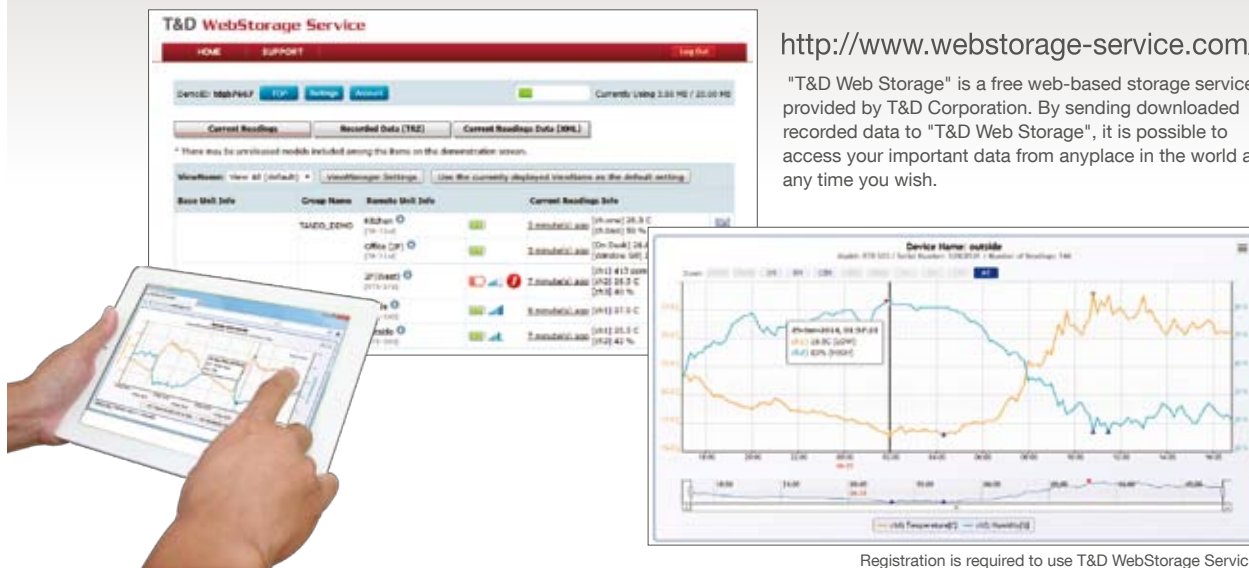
T&D WebStorage Service

HOME SUPPORT Log Out

Current Readings | Recorded Data (TRZ) | Current Readings Data (XML)

Base Unit Info | Group Name | Remote Unit Info | Current Readings Info

TANDD_DEMO Kitchen

Office

Device Name: outside

http://www.webstorage-service.com

"T&D Web Storage" is a free web-based storage service provided by T&D Corporation. By sending downloaded recorded data to "T&D Web Storage", it is possible to access your important data from anyplace in the world a any time you wish.

Registration is required to use T&D WebStorage Servic